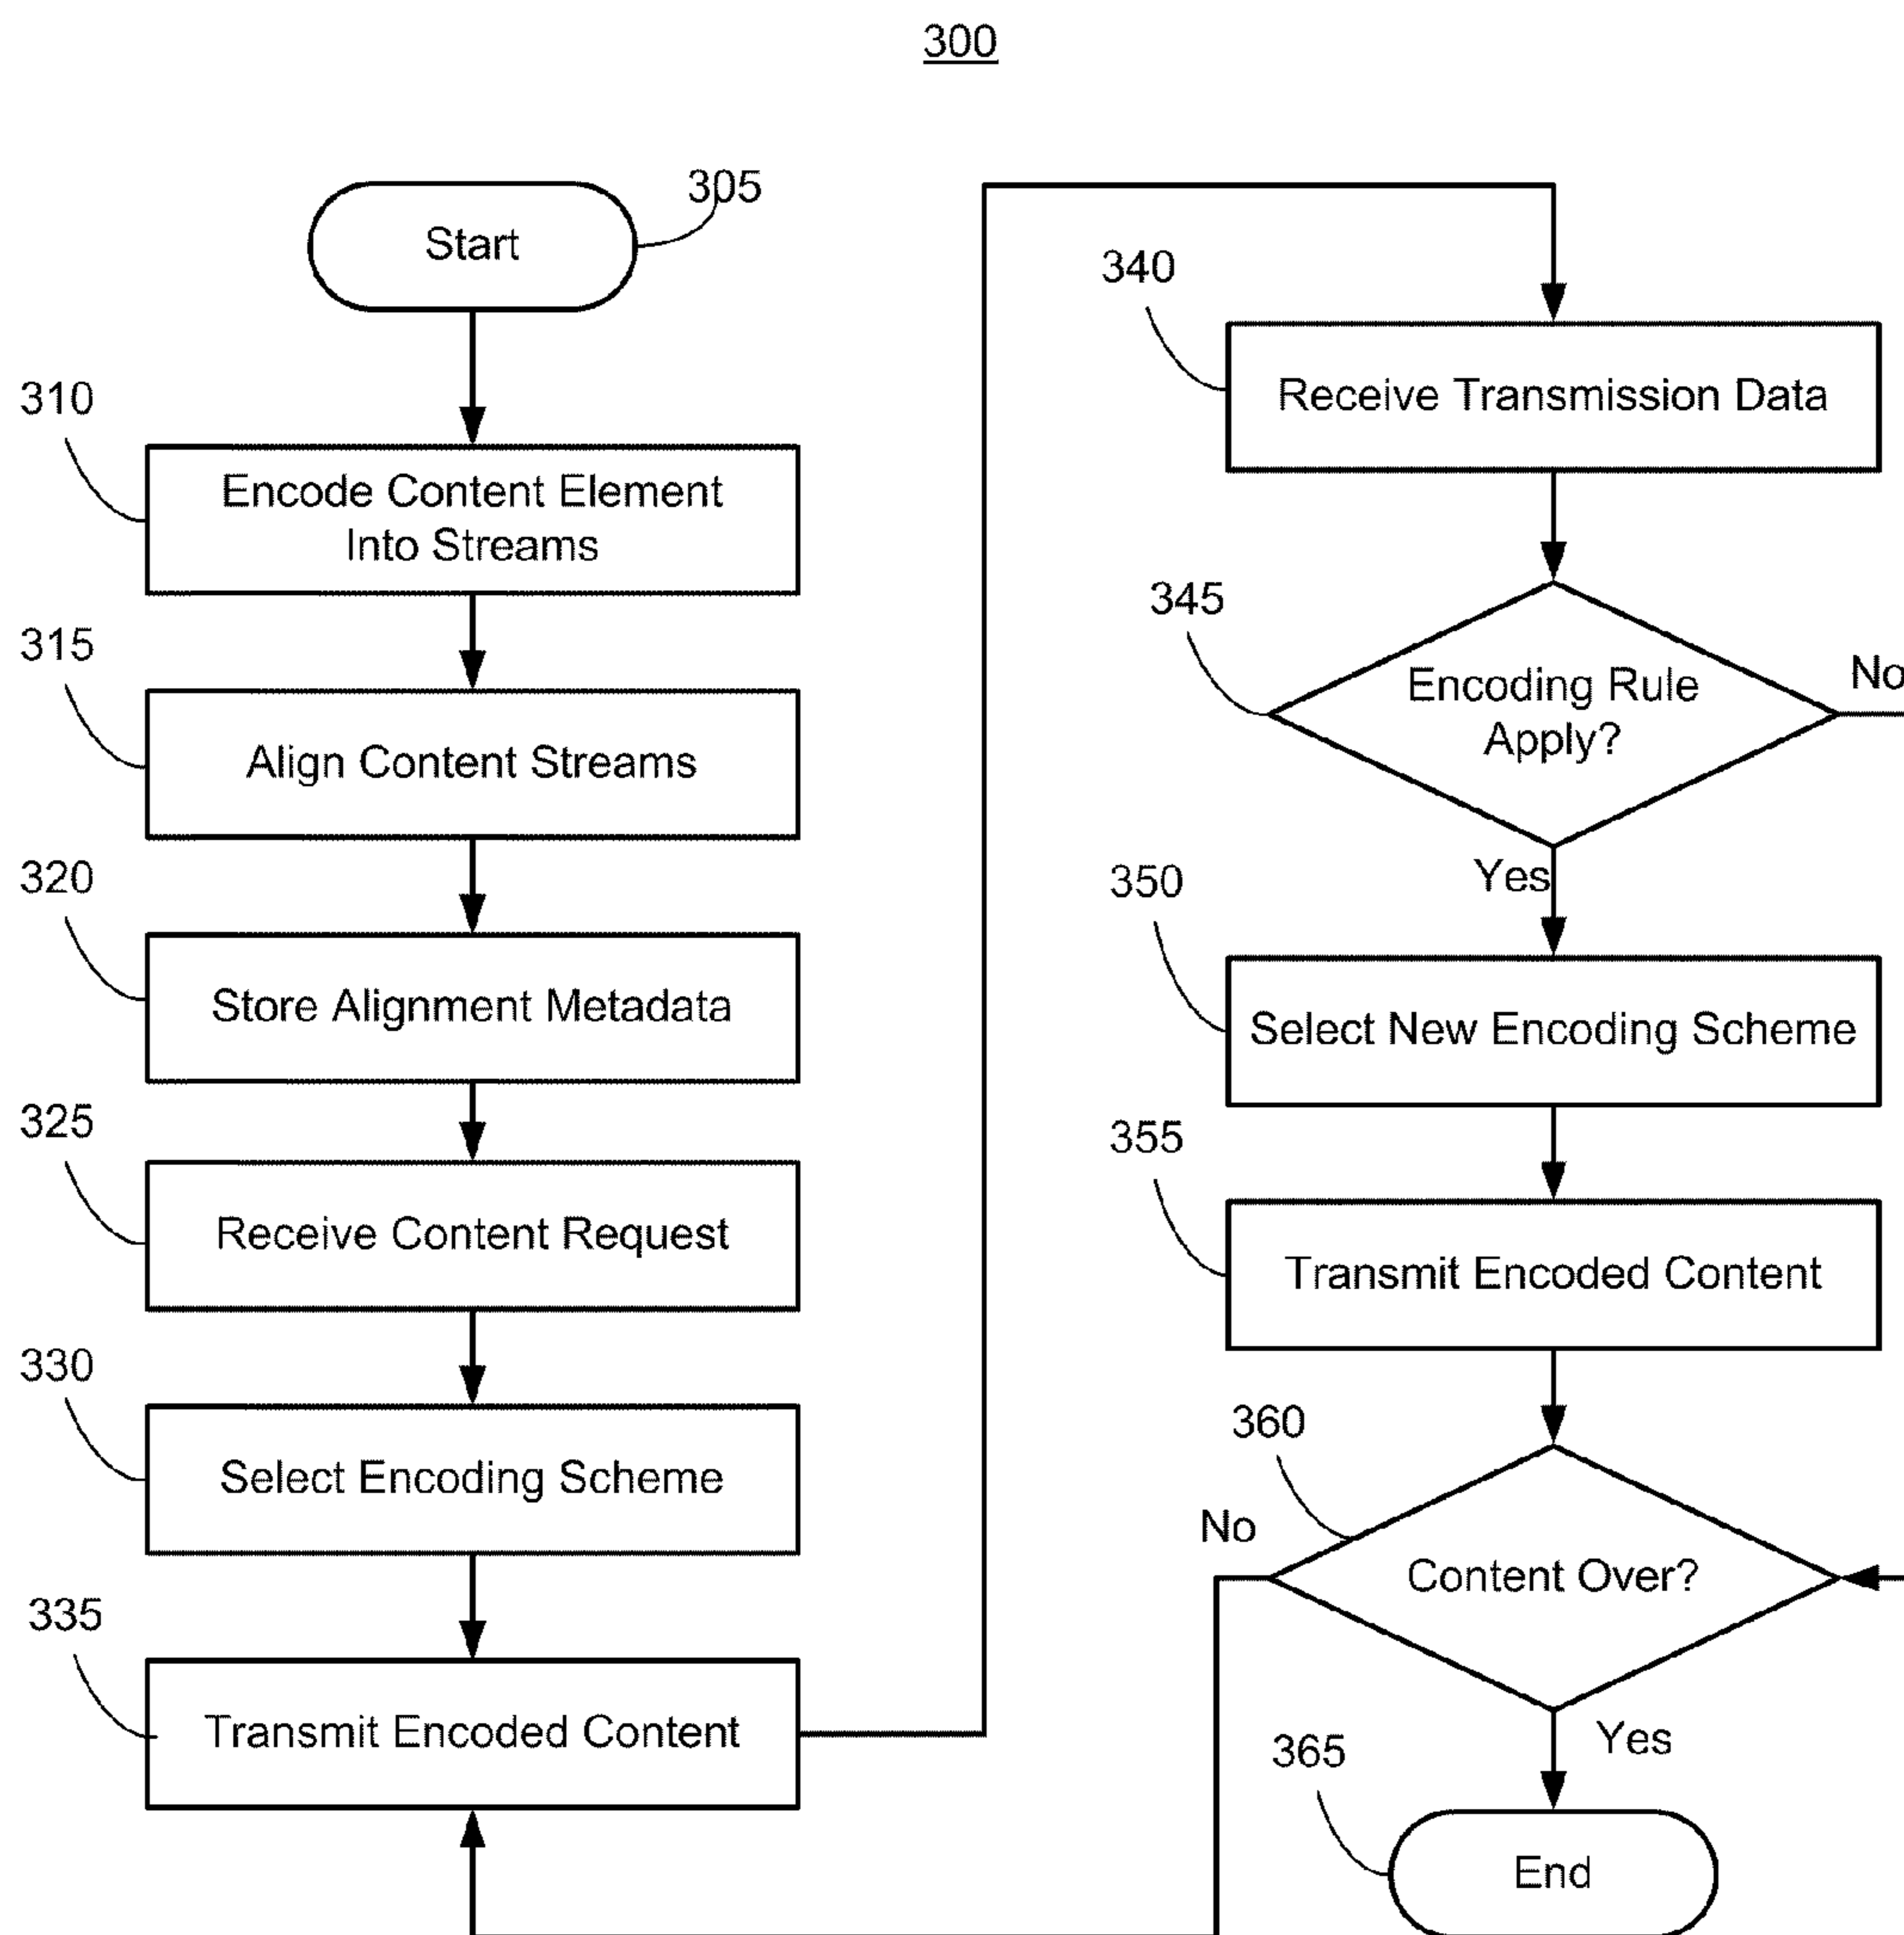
300

305
Start

310
Encode Content Element Into Streams

315
Align Content Streams

320
Store Alignment Metadata

325
Receive Content Request

330
Select Encoding Scheme

335
Transmit Encoded Content

340
Receive Transmission Data

345
Encoding Rule Apply?

No

Yes

350
Select New Encoding Scheme

355
Transmit Encoded Content

360
No
Content Over?

Yes

365
End